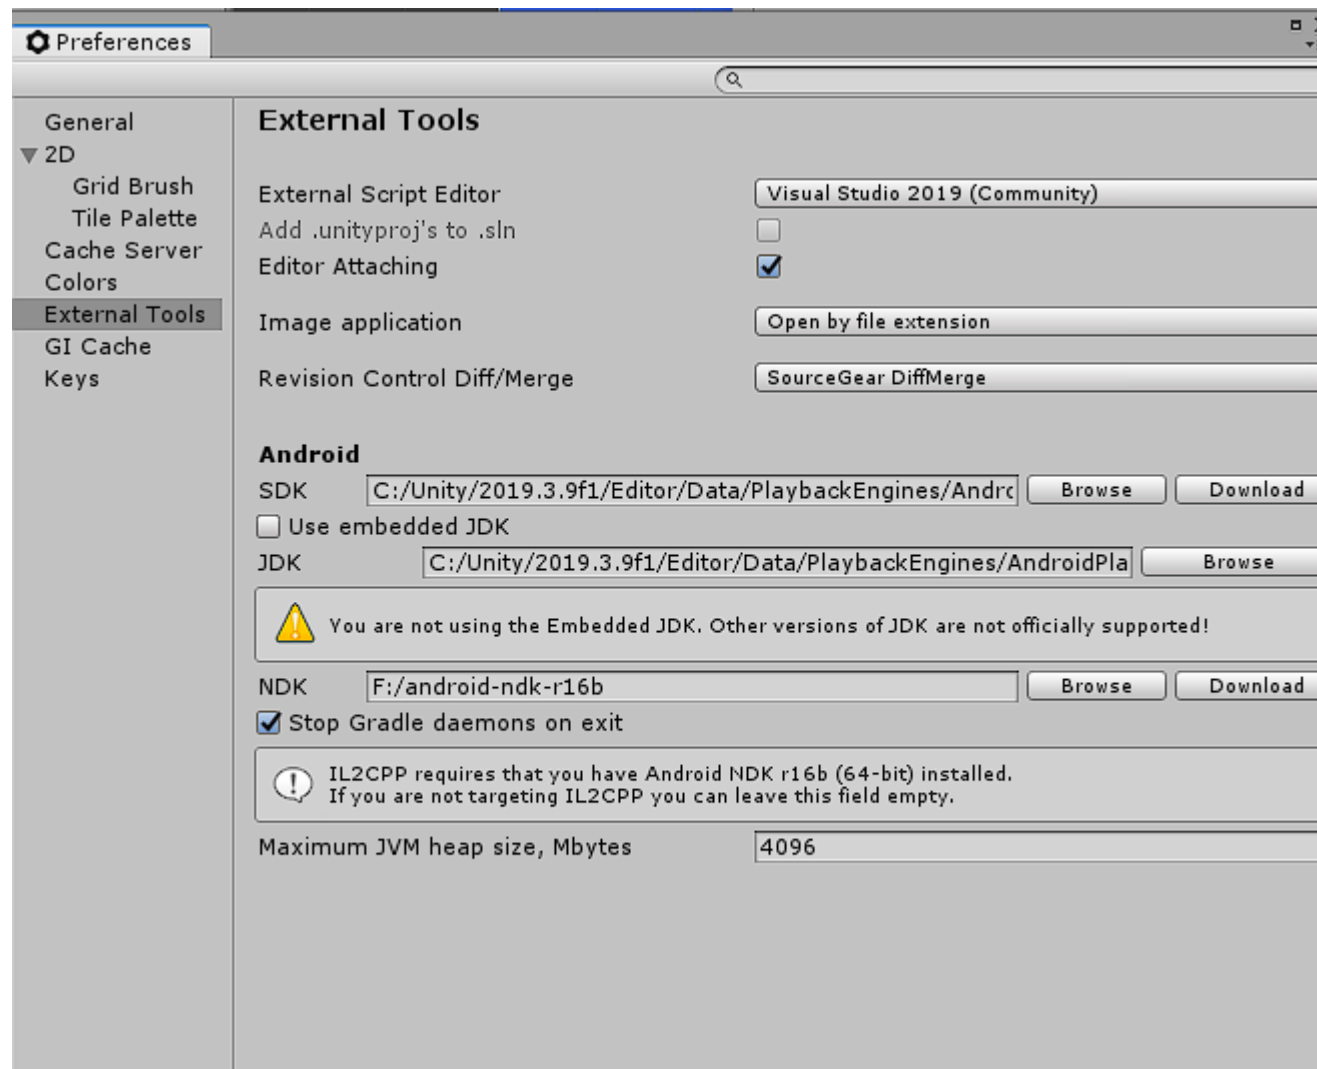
Preferences

General
2D
Grid Brush
Tile Palette
Cache Server
Colors
External Tools
GI Cache
Keys

External Tools

External Script Editor | Visual Studio 2019 (Community)
Add .unityproj's to .sln
Editor Attaching

Image application | Open by file extension

Revision Control Diff/Merge | SourceGear DiffMerge

Android
SDK C:/Unity/2019.3.9f1/Editor/Data/PlaybackEngines/Andrc Browse Download
Use embedded JDK
JDK C:/Unity/2019.3.9f1/Editor/Data/PlaybackEngines/AndroidPla Browse

You are not using the Embedded JDK. Other versions of JDK are not officially supported!

NDK F:/android-ndk-r16b Browse Download
Stop Gradle daemons on exit

IL2CPP requires that you have Android NDK r16b (64-bit) installed.
If you are not targeting IL2CPP you can leave this field empty.

Maximum JVM heap size, Mbytes 4096